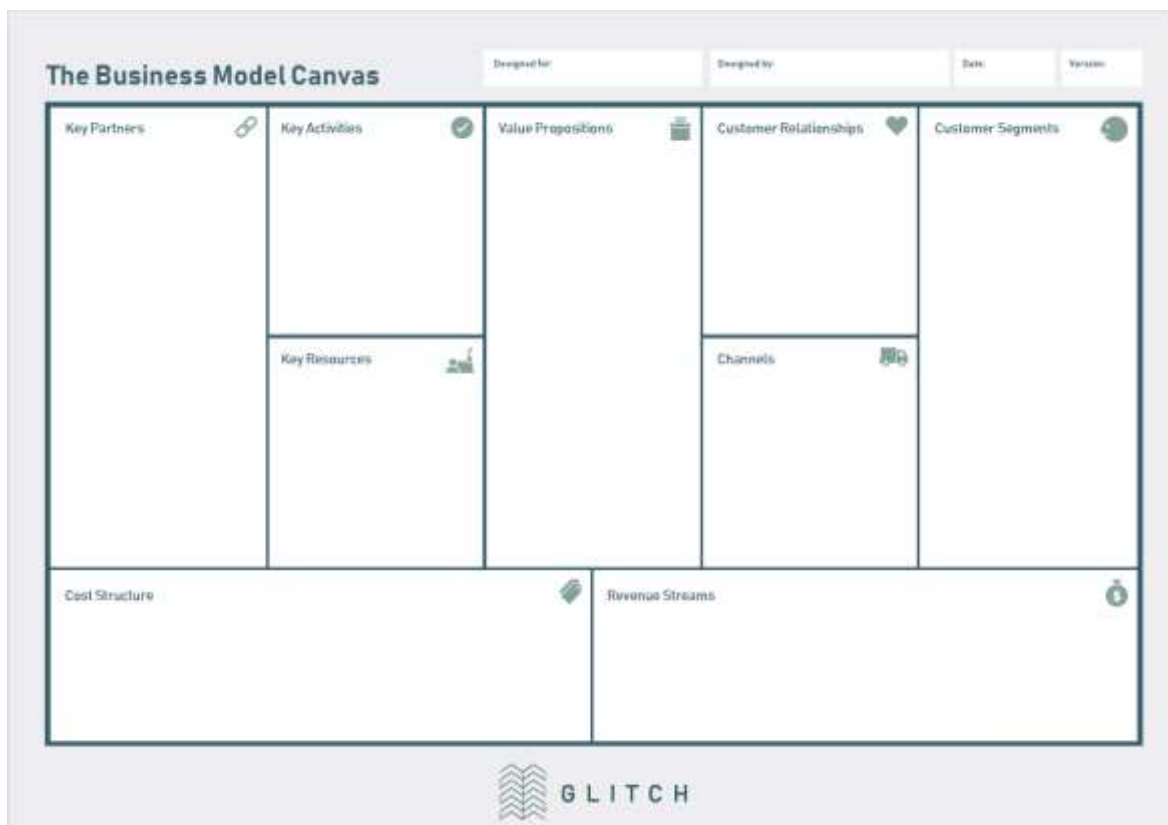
The Business Model Canvas

Designed for:

Designed by:

Date:

Version:

Key Partners

Key Activities

Key Resources

Value Propositions

Customer Relationships

Channels

Customer Segments

Cost Structure

Revenue Streams

GLITCH